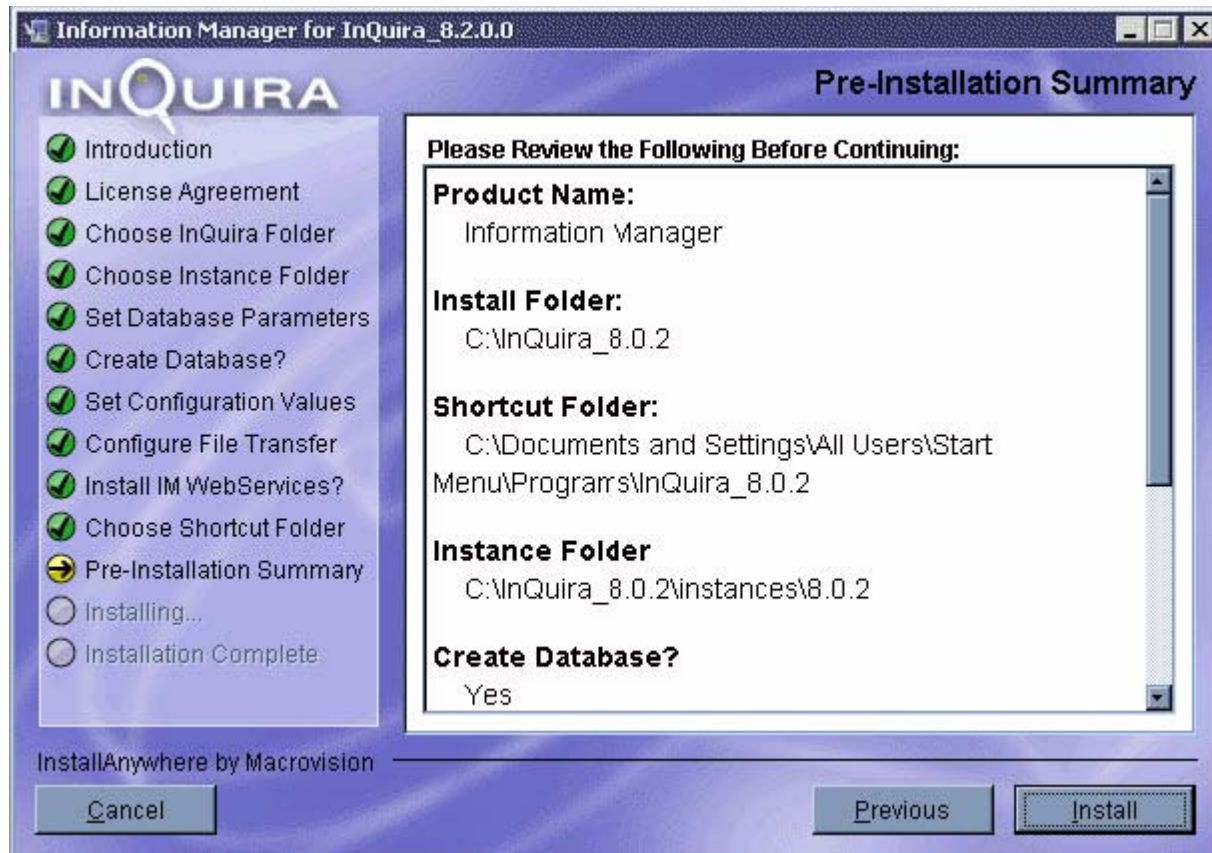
Information Manager for InQuira_8.2.0.0

INQUIRA

Pre-Installation Summary

Introduction
License Agreement
Choose InQuira Folder
Choose Instance Folder
Set Database Parameters
Create Database?
Set Configuration Values
Configure File Transfer
Install IM WebServices?
Choose Shortcut Folder
Pre-Installation Summary
Installing...
Installation Complete

Please Review the Following Before Continuing:

Product Name:
Information Manager

Install Folder:
C:\InQuira_8.0.2

Shortcut Folder:
C:\Documents and Settings\All Users\Start Menu\Programs\InQuira_8.0.2

Instance Folder
C:\InQuira_8.0.2\instances\8.0.2

Create Database?
Yes

InstallAnywhere by Macrovision

Cancel

Previous

Install